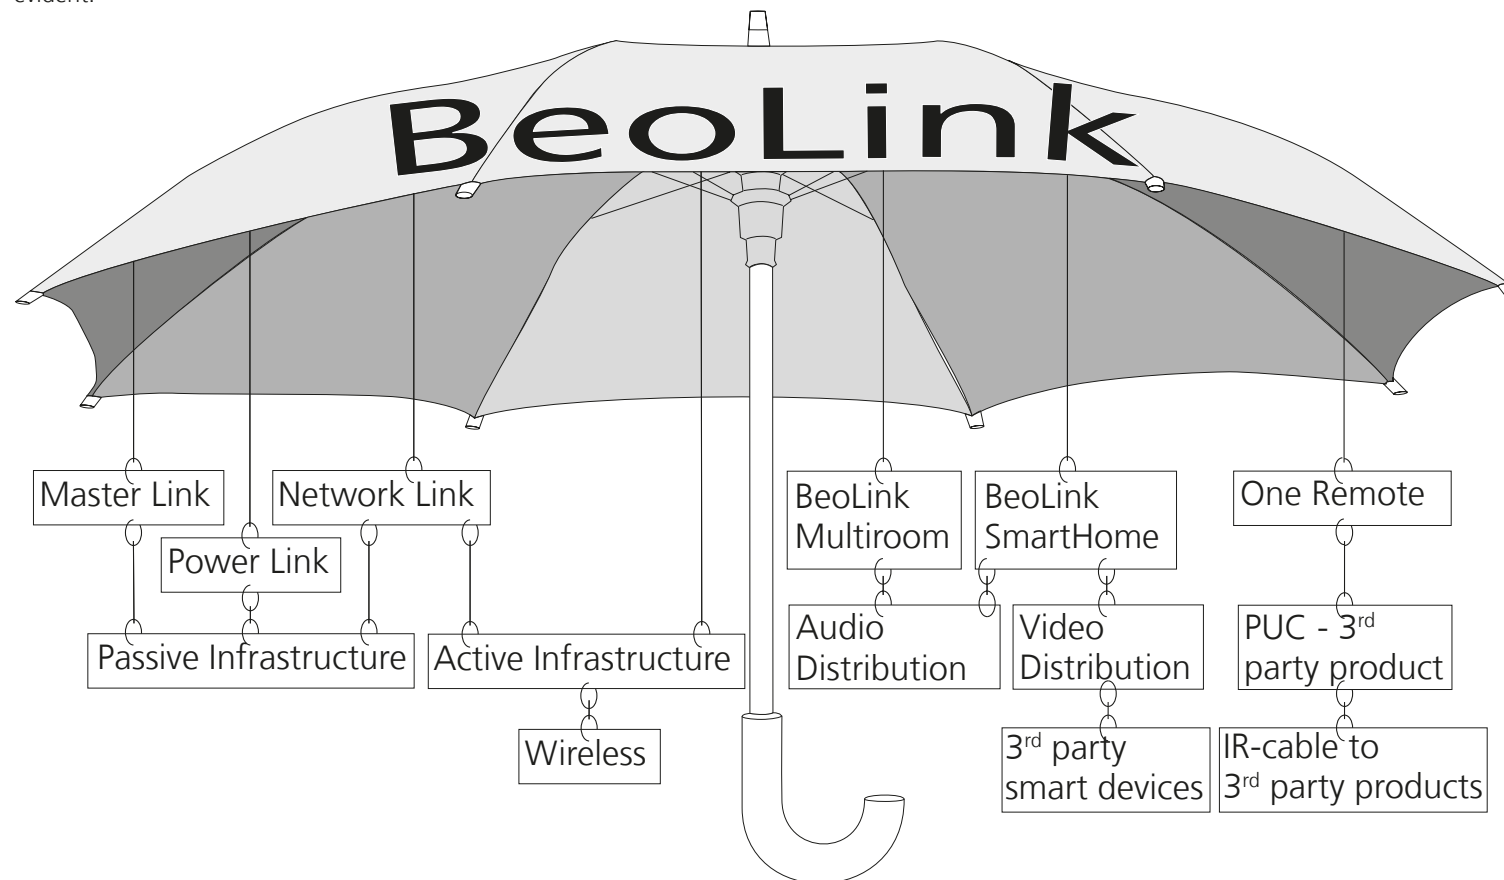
evident.

BeoLink

Master Link

Network Link

Power Link

Passive Infrastructure

Active Infrastructure

Wireless

BeoLink Multiroom

BeoLink SmartHome

Audio Distribution

Video Distribution

$3^{rd}$ party smart devices

One Remote

PUC - $3^{rd}$ party product

IR-cable to $3^{rd}$ party products